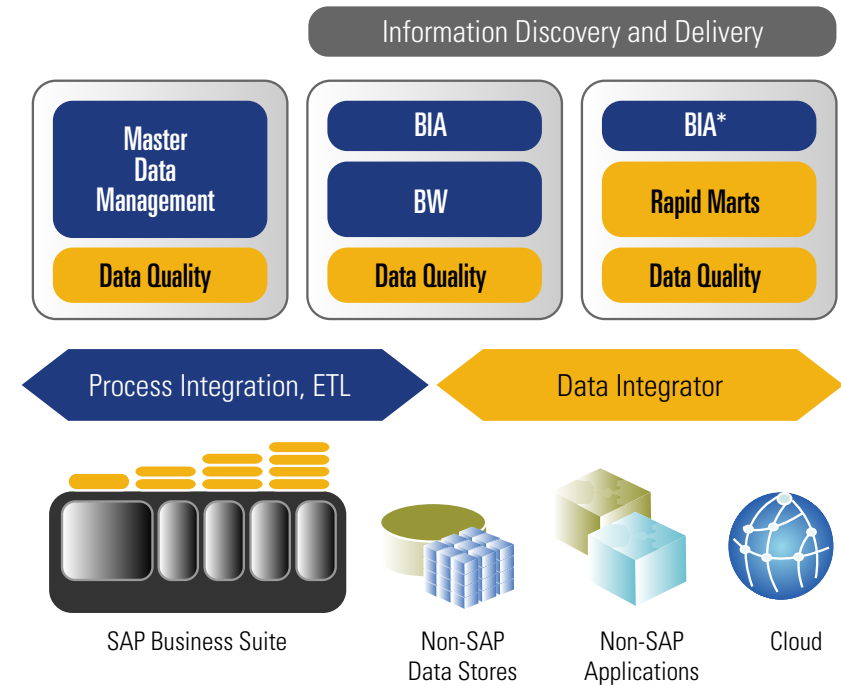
Information Discovery and Delivery

Master Data Management

Data Quality

BIA

BW

Data Quality

BIA*

Rapid Marts

Data Quality

Process Integration, ETL

Data Integrator

SAP Business Suite

Non-SAP Data Stores

Non-SAP Applications

Cloud